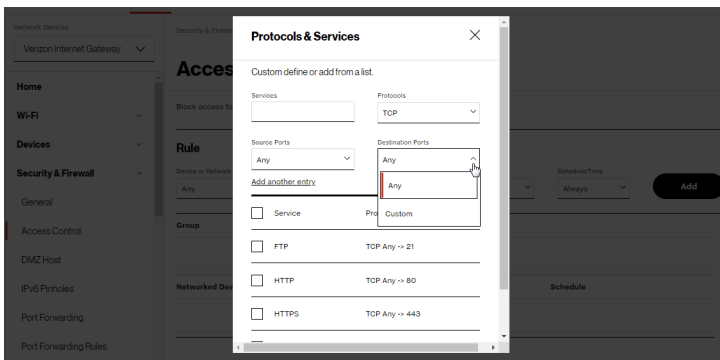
Network Devices

Verizon Internet Gateway

Home

Wi-Fi

Devices

Security & Firewall

General

Access Control

DMZ Host

IPv6 Pinholes

Port Forwarding

Port Forwarding Rules

Security & Firew

Acces

Block access to

Rule

Device or Network

Any

Group

Networked Dev

Schedule/Time

Always

Add

Schedule

Protocols & Services

Custom define or add from a list.

Services

Protocols

TCP

Source Ports

Any

Destination Ports

Any

Any

Custom

Add another entry

Service

Pro

FTP

TCP Any -> 21

HTTP

TCP Any -> 80

HTTPS

TCP Any -> 443